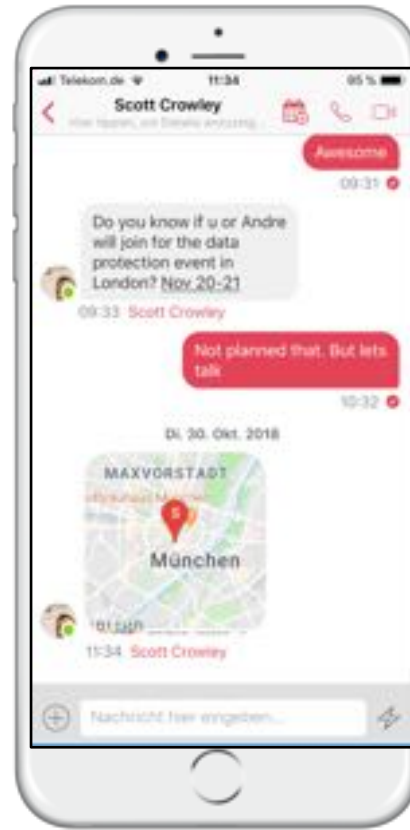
Telekom.de
11:34
95 %

Scott Crowley
Hier tippen, um Details anzuzeig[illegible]

Awesome
09:31

Do you know if u or Andre will join for the data protection event in London? Nov 20-21
09:33 Scott Crowley

Not planned that. But lets talk
10:32

Di. 30. Okt. 2018

MAXVORSTADT
München
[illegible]
11:34 Scott Crowley

Nachricht hier eingeben...